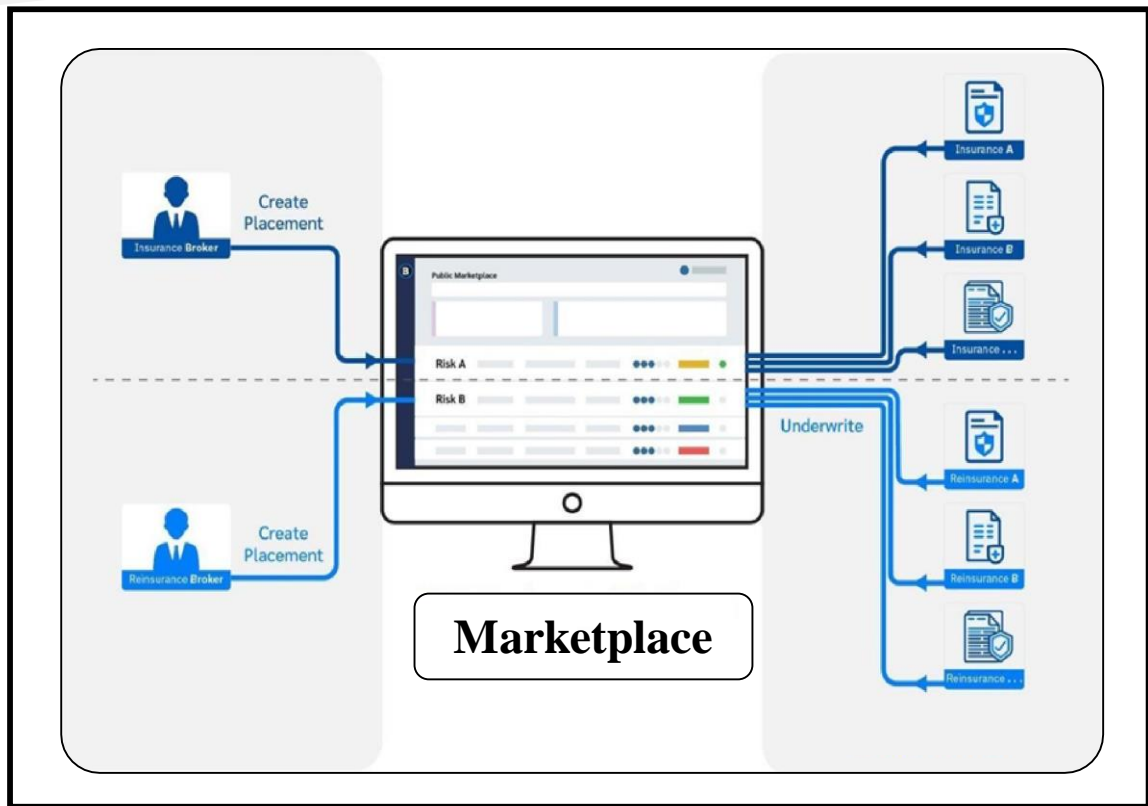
Insurance Broker

Create Placement

Reinsurance Broker

Create Placement

B

Public Marketplace

Risk A

Risk B

Marketplace

Insurance A

Insurance B

Insurance . . .

Underwrite

Reinsurance A

Reinsurance B

Reinsurance . . .